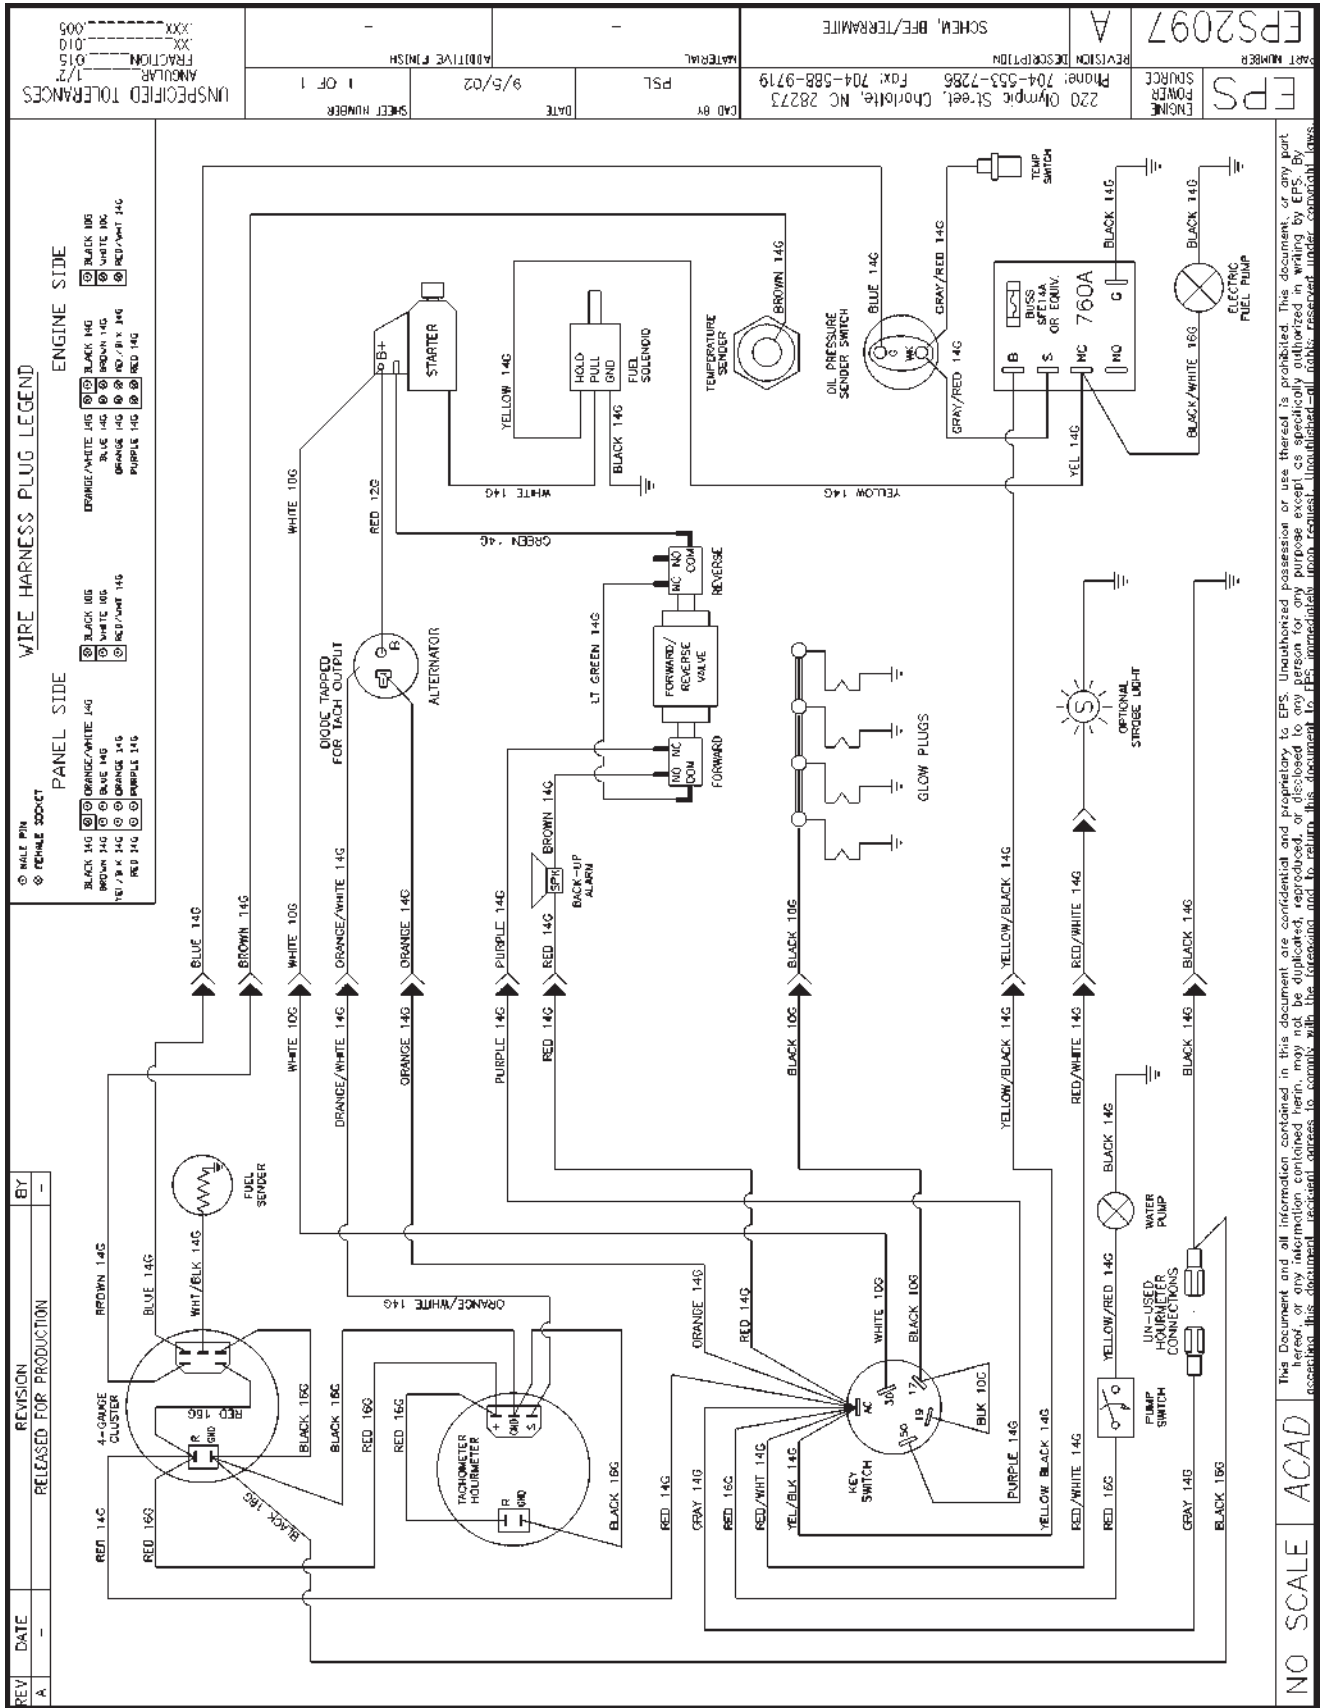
EPS2097
PART NUMBER
A
REVISION
SCHEM, BFE/TERRAMITE
DESCRIPTION
MATERIAL
ADDITIVE FINISH
UNSPECIFIED TOLERANCES
ANGULAR 1/2
FRACTION .015
.XX .010
.XXX .005

EPS
ENGINE POWER SOURCE
220 Olympic Street, Charlotte, NC 28273
Phone: 704-553-7286 Fax: 704-588-9719
CAD BY PSL
DATE 9/5/02
SHEET NUMBER 1 OF 1

WIRE HARNESS PLUG LEGEND
⊕ MALE PIN
⊗ FEMALE SOCKET
PANEL SIDE
BLACK 14G, BROWN 14G, YEL/BLK 14G, RED 14G, ORANGE/WHITE 14G, BLUE 14G, ORANGE 14G, PURPLE 14G, BLACK 10G, WHITE 10G, RED/WHT 14G
ENGINE SIDE
ORANGE/WHITE 14G, BLUE 14G, ORANGE 14G, PURPLE 14G, BLACK 14G, BROWN 14G, YEL/BLK 14G, RED 14G, BLACK 10G, WHITE 10G, RED/WHT 14G

STARTER
B+
FUEL SOLENOID
HOLD PULL GND
TEMPERATURE SENDER
BROWN 14G
OIL PRESSURE SENDER SWITCH
BLUE 14G
GRAY/RED 14G
TEMP SWITCH
BUSS SFE14A OR EQUIV.
760A
B S NC NO G
BLACK 14G
ELECTRIC FUEL PUMP
BLACK/WHITE 16G
YEL 14G
YELLOW 14G
WHITE 14G
RED 12G
GREEN 14G
WHITE 10G
DIODE TAPPED FOR TACH OUTPUT
ALTERNATOR
R
LT GREEN 14G
FORWARD/REVERSE VALVE
REVERSE
FORWARD
NO NC COM
GLOW PLUGS
OPTIONAL STROBE LIGHT
BACK-UP ALARM
SPK
BLUE 14G
BROWN 14G
WHITE 10G
ORANGE/WHITE 14G
ORANGE 14G
PURPLE 14G
RED 14G
BLACK 10G
YELLOW/BLACK 14G
RED/WHITE 14G
BLACK 14G

FUEL SENDER
WHT/BLK 14G
4-GAUGE CLUSTER
R GND
RED 16G
BLACK 16G
TACHOMETER HOURMETER
+ GND S
KEY SWITCH
AC 30 17 19 50
BLK 10G
GRAY 14G
RED/WHT 14G
YEL/BLK 14G
YELLOW BLACK 14G
PUMP SWITCH
YELLOW/RED 14G
UN-USED HOURMETER CONNECTIONS
WATER PUMP
RED 14C
BLACK 16G

REV DATE REVISION BY
A - RELEASED FOR PRODUCTION -

NO SCALE ACAD
This Document and all information contained in this document are confidential and proprietary to EPS. Unauthorized possession or use thereof is prohibited. This document, or any part hereof, or any information contained herein, may not be duplicated, reproduced, or disclosed to any person for any purpose except as specifically authorized in writing by EPS. By accepting this document, recipient agrees to comply with the foregoing and to return this document to EPS immediately upon request. Unpublished-all rights reserved under copyright laws.